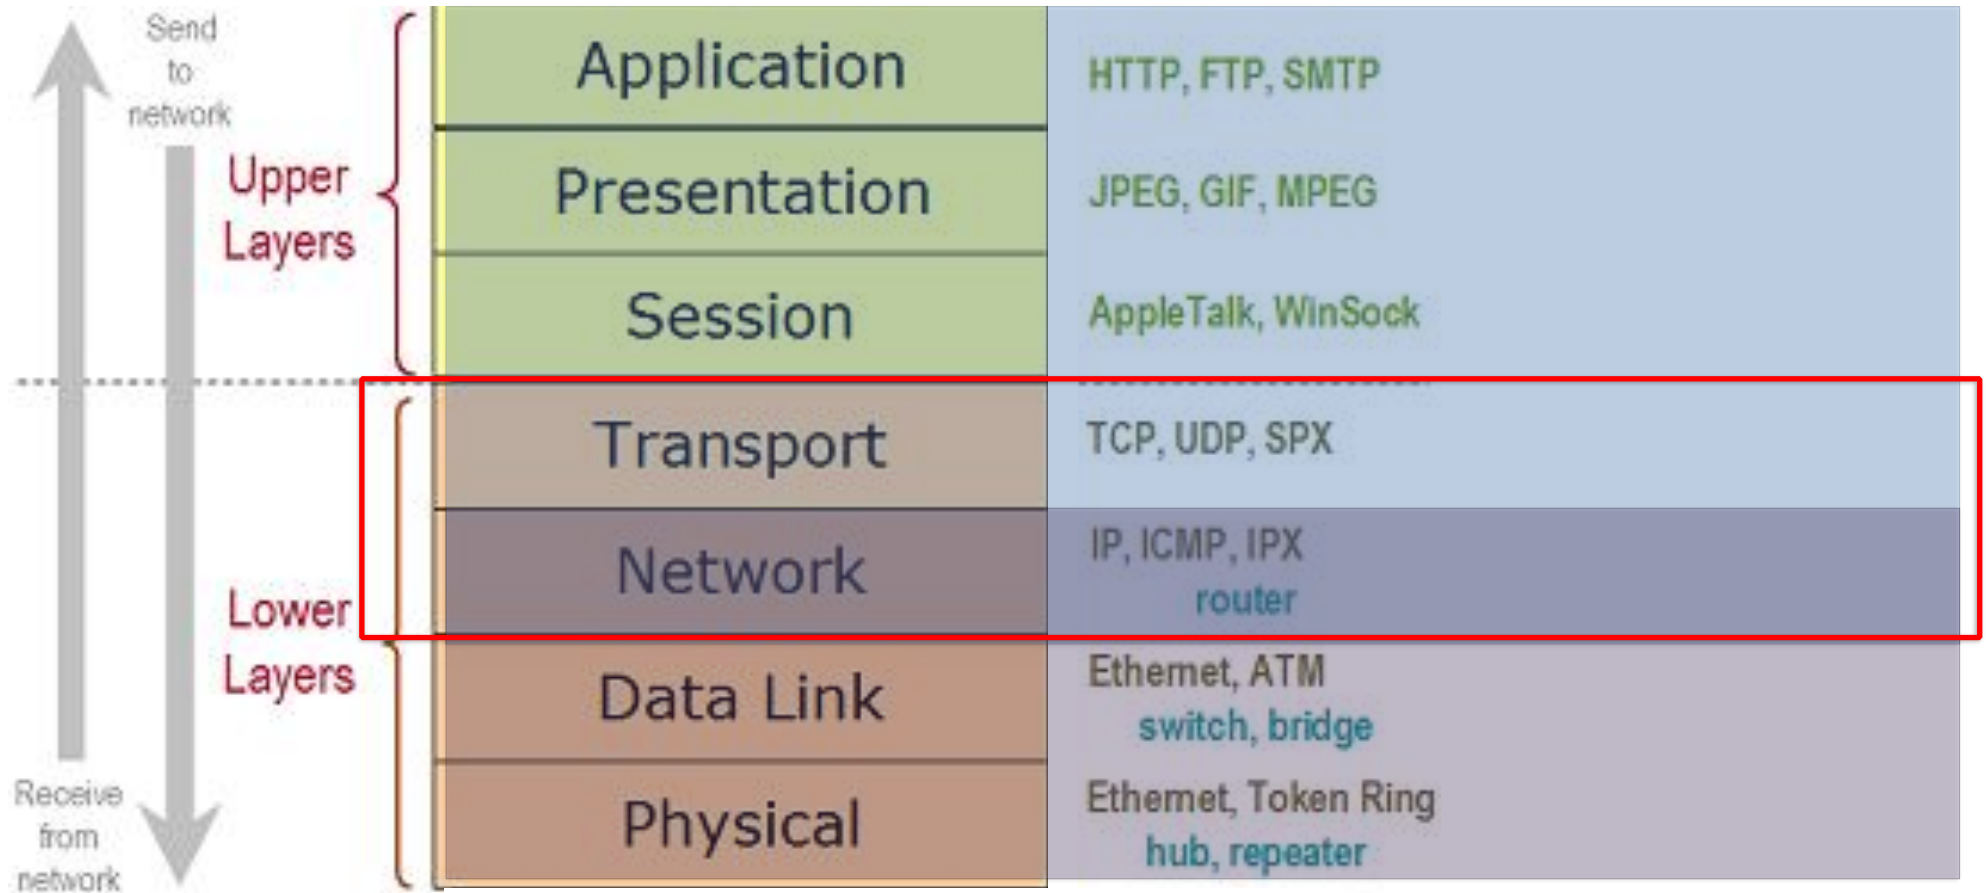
Send to network

Upper Layers

Application | HTTP, FTP, SMTP
Presentation | JPEG, GIF, MPEG
Session | AppleTalk, WinSock

Lower Layers

Transport | TCP, UDP, SPX
Network | IP, ICMP, IPX router
Data Link | Ethernet, ATM switch, bridge
Physical | Ethernet, Token Ring hub, repeater

Receive from network